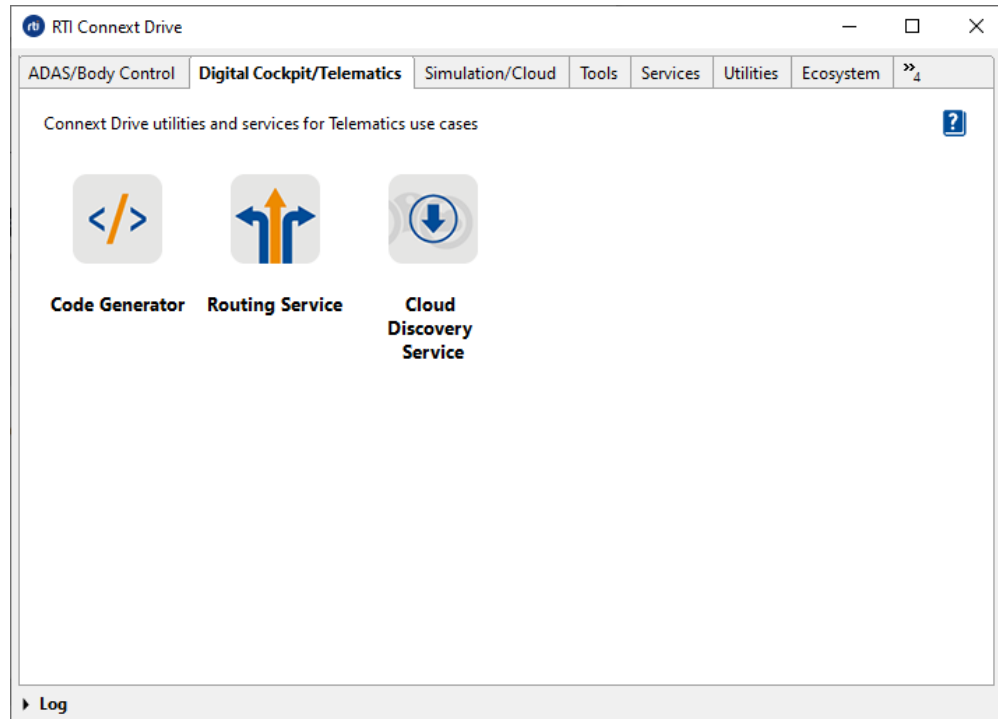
rti RTI Connext Drive

ADAS/Body Control | Digital Cockpit/Telematics | Simulation/Cloud | Tools | Services | Utilities | Ecosystem | »4

Connext Drive utilities and services for Telematics use cases

?

</>

Code Generator

Routing Service

Cloud Discovery Service

Log